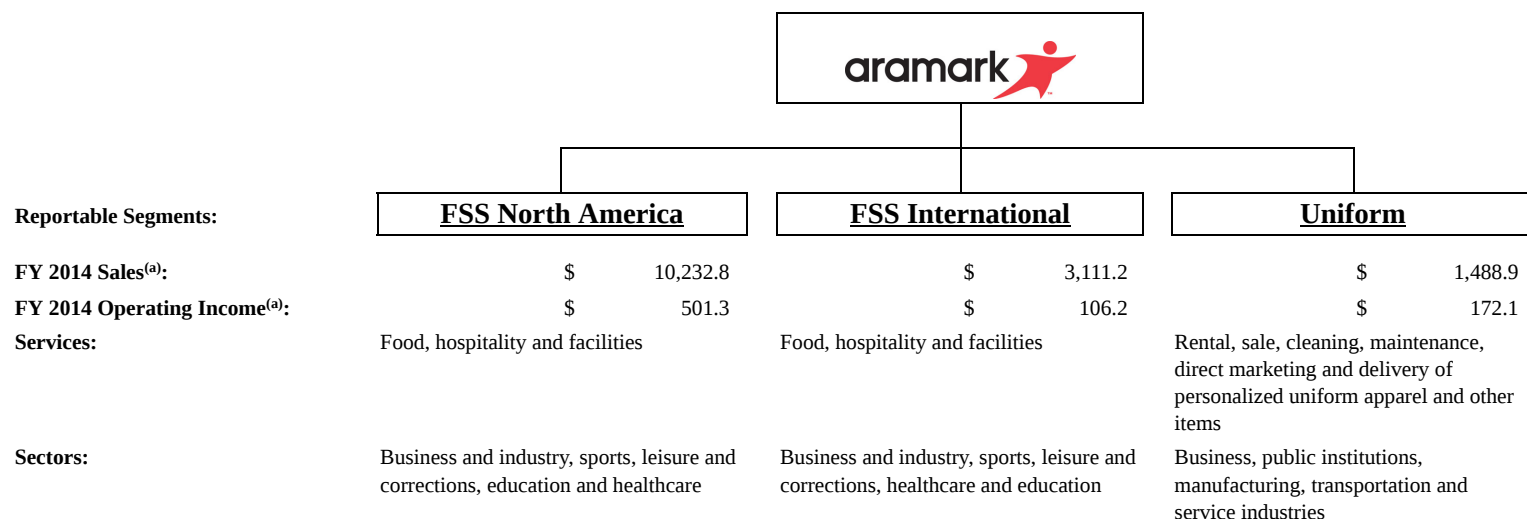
aramark™

| Reportable Segments: | FSS North America | FSS International | Uniform |
|---|---|---|---|
| FY 2014 Sales$^{(a)}$: | \$ 10,232.8 | \$ 3,111.2 | \$ 1,488.9 |
| FY 2014 Operating Income$^{(a)}$: | \$ 501.3 | \$ 106.2 | \$ 172.1 |
| Services: | Food, hospitality and facilities | Food, hospitality and facilities | Rental, sale, cleaning, maintenance, direct marketing and delivery of personalized uniform apparel and other items |
| Sectors: | Business and industry, sports, leisure and corrections, education and healthcare | Business and industry, sports, leisure and corrections, healthcare and education | Business, public institutions, manufacturing, transportation and service industries |